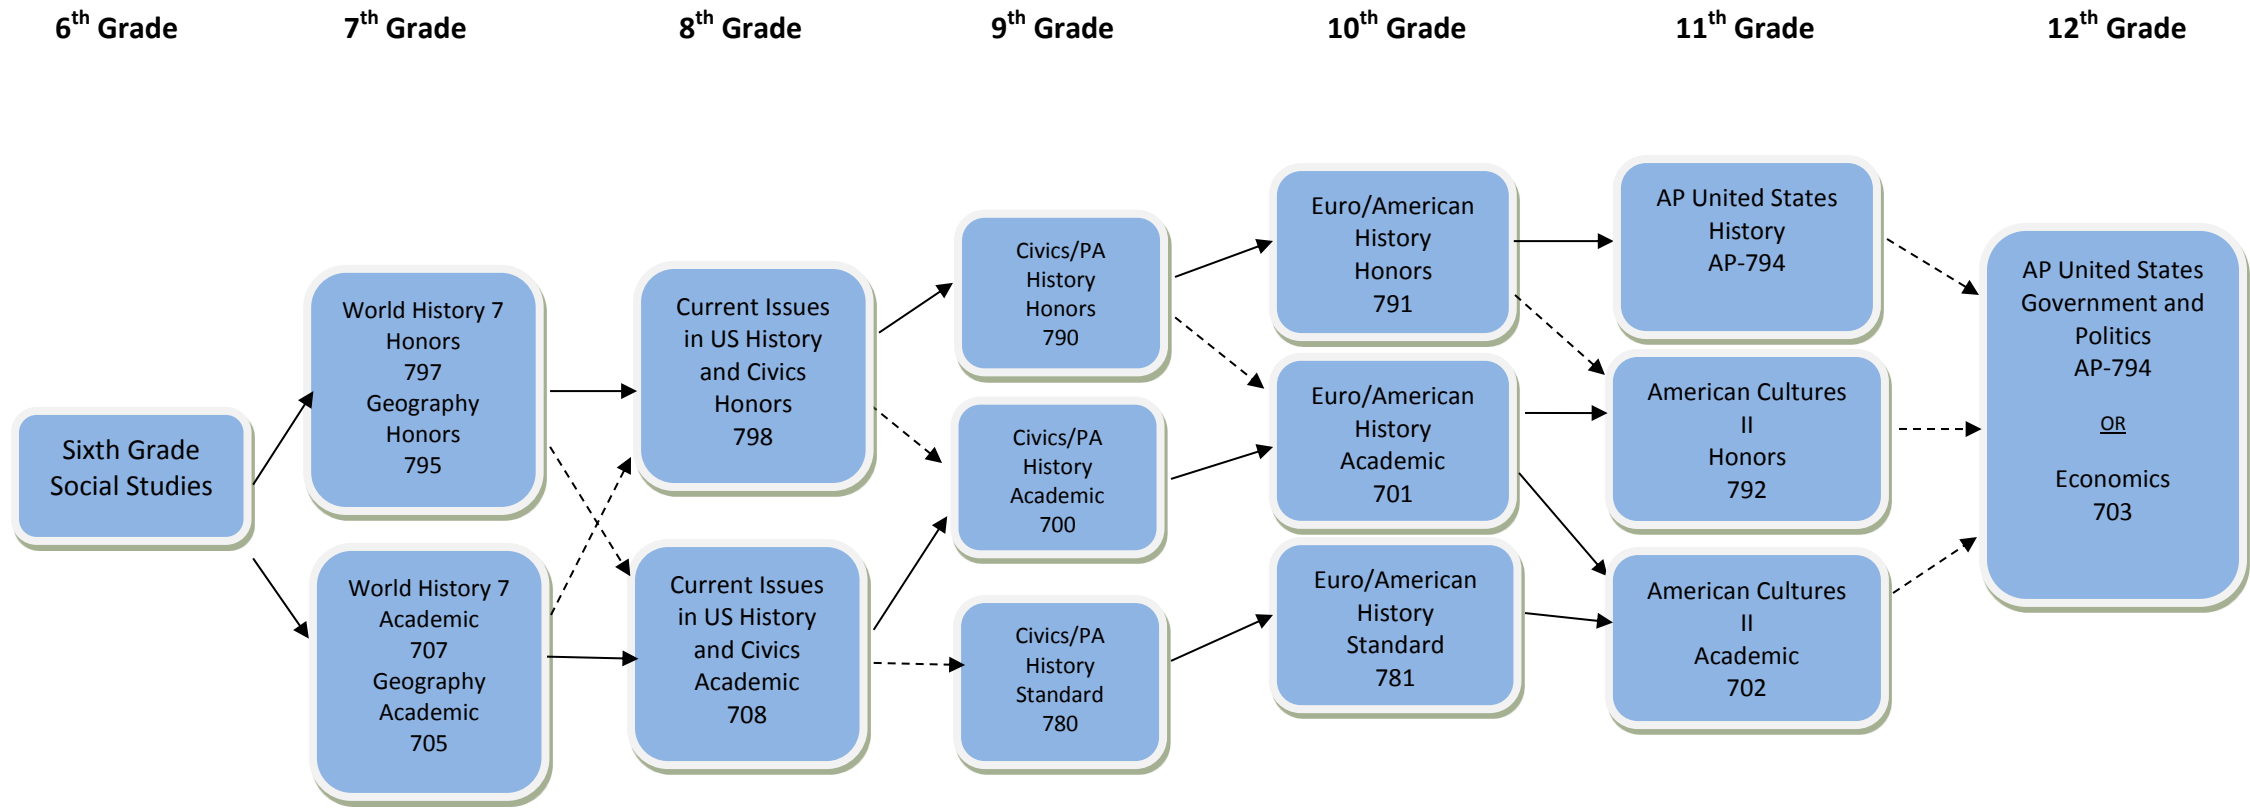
6$^{th}$ Grade

7$^{th}$ Grade

8$^{th}$ Grade

9$^{th}$ Grade

10$^{th}$ Grade

11$^{th}$ Grade

12$^{th}$ Grade

Sixth Grade Social Studies

World History 7 Honors 797 Geography Honors 795

World History 7 Academic 707 Geography Academic 705

Current Issues in US History and Civics Honors 798

Current Issues in US History and Civics Academic 708

Civics/PA History Honors 790

Civics/PA History Academic 700

Civics/PA History Standard 780

Euro/American History Honors 791

Euro/American History Academic 701

Euro/American History Standard 781

AP United States History AP-794

American Cultures II Honors 792

American Cultures II Academic 702

AP United States Government and Politics AP-794

OR

Economics 703